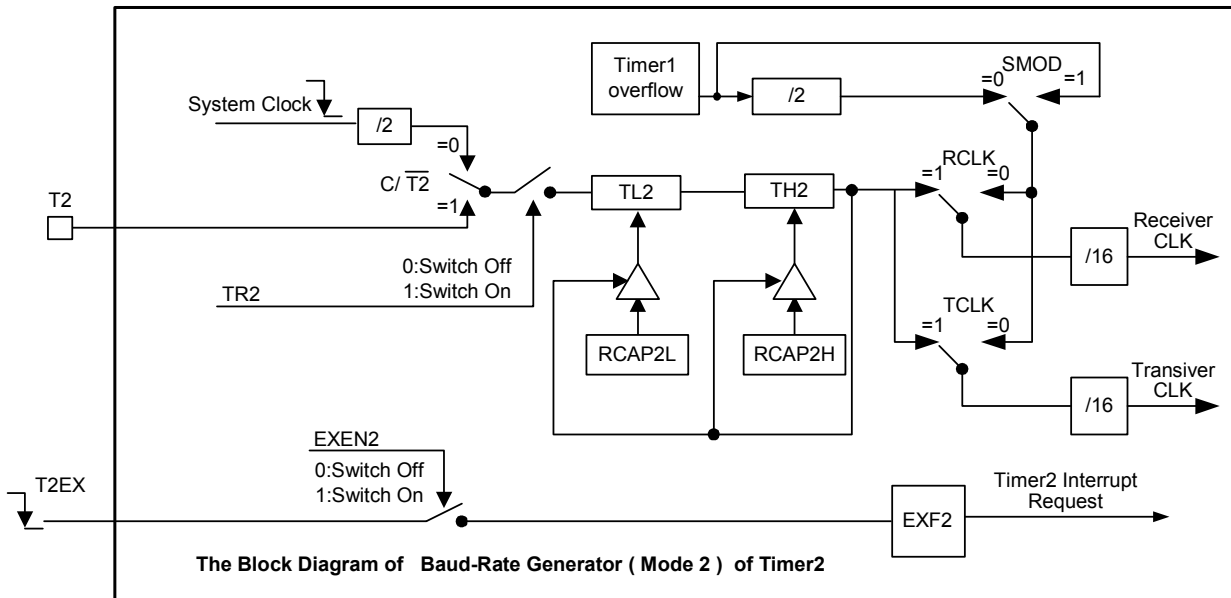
Timer1 overflow

/2

SMOD

=0

=1

System Clock

/2

=0

C/ $\overline{T2}$

=1

T2

TL2

TH2

RCLK

=1

=0

Receiver CLK

/16

0:Switch Off

1:Switch On

TR2

RCAP2L

RCAP2H

TCLK

=1

=0

Transiver CLK

/16

EXEN2

0:Switch Off

1:Switch On

T2EX

EXF2

Timer2 Interrupt Request

The Block Diagram of Baud-Rate Generator ( Mode 2 ) of Timer2